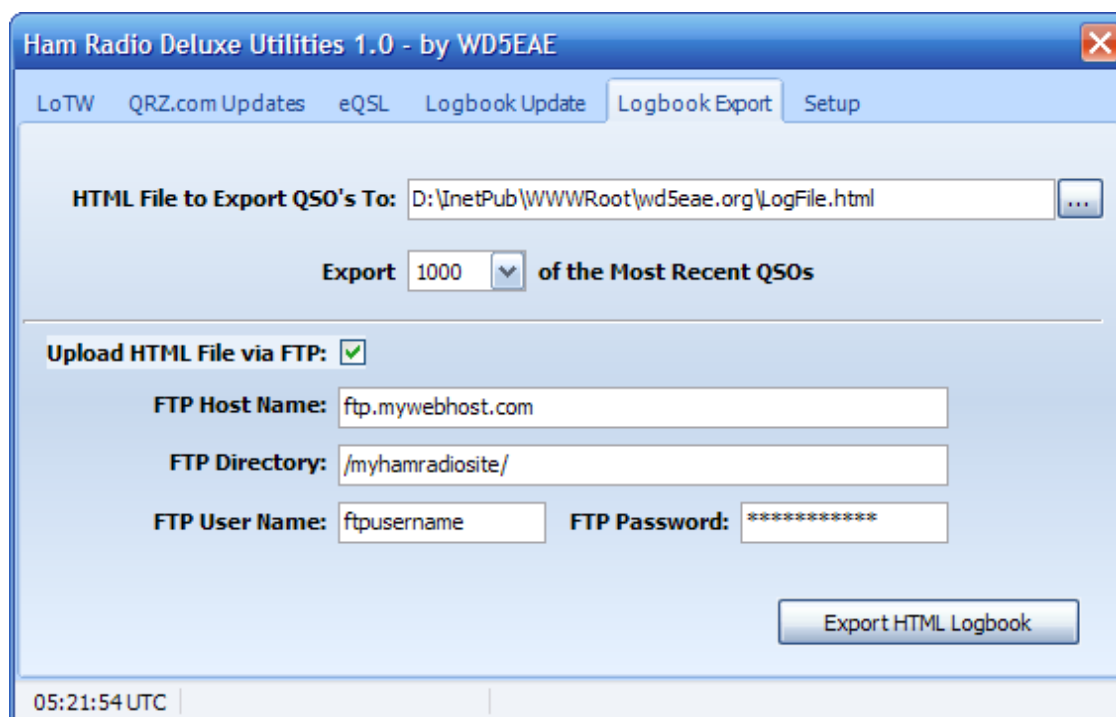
Ham Radio Deluxe Utilities 1.0 - by WD5EAE

LoTW QRZ.com Updates eQSL Logbook Update Logbook Export Setup

HTML File to Export QSO's To: D:\InetPub\WWWRoot\wd5eae.org\LogFile.html ...

Export 1000 of the Most Recent QSOs

Upload HTML File via FTP:

FTP Host Name: ftp.mywebhost.com

FTP Directory: /myhamradiosite/

FTP User Name: ftpusername FTP Password: ************

Export HTML Logbook

05:21:54 UTC